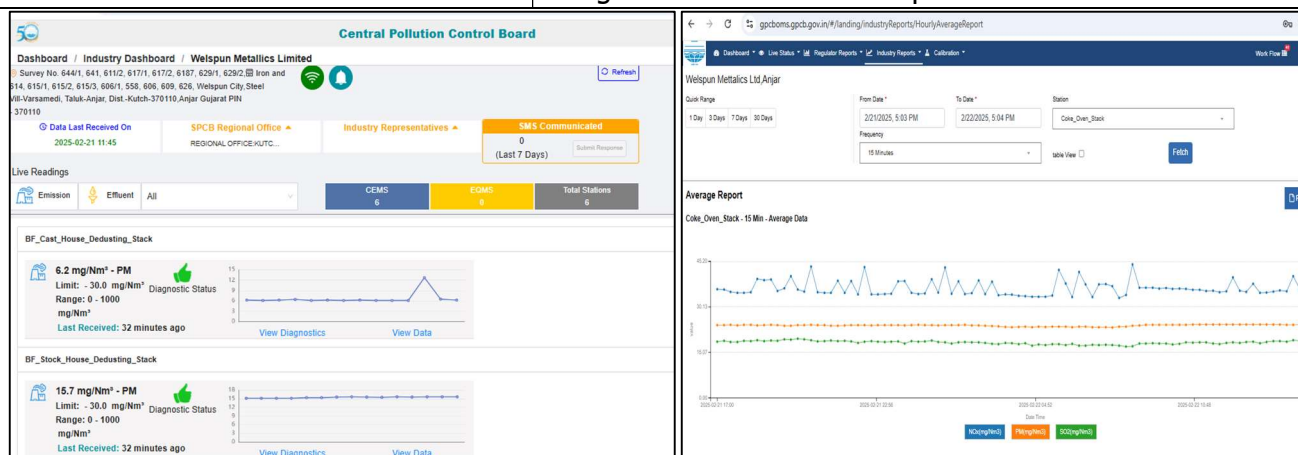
50

Central Pollution Control Board

Dashboard / Industry Dashboard / Welspun Metallics Limited

Survey No. 644/1, 641, 611/2, 617/1, 617/2, 6187, 629/1, 629/2, Iron and 614, 615/1, 615/2, 615/3, 606/1, 558, 606, 609, 626, Welspun City, Steel Vill-Varsamedi, Taluk-Anjar, Dist.-Kutch-370110,Anjar Gujarat PIN - 370110

Refresh

Data Last Received On
2025-02-21 11:45

SPCB Regional Office
REGIONAL OFFICE:KUTC...

Industry Representatives

SMS Communicated
0
(Last 7 Days)
Submit Response

Live Readings

Emission | Effluent | All

| CEMS | EQMS | Total Stations |
|---|---|---|
| 6 | 0 | 6 |

BF_Cast_House_Dedusting_Stack

6.2 mg/Nm³ - PM
Limit: - 30.0 mg/Nm³ Diagnostic Status
Range: 0 - 1000 mg/Nm³
Last Received: 32 minutes ago

15 12 9 6 3 0

View Diagnostics View Data

BF_Stock_House_Dedusting_Stack

15.7 mg/Nm³ - PM
Limit: - 30.0 mg/Nm³ Diagnostic Status
Range: 0 - 1000 mg/Nm³
Last Received: 32 minutes ago

18 15 12 9 6 3 0

View Diagnostics View Data

gpcboms.gpcb.gov.in/#/landing/industryReports/HourlyAverageReport

Dashboard Live Status Regulator Reports Industry Reports Calibration Work Flow

Welspun Mettalics Ltd,Anjar

Quick Range
1 Day 3 Days 7 Days 30 Days

From Date *
2/21/2025, 5:03 PM

To Date *
2/22/2025, 5:04 PM

Station
Coke_Oven_Stack

Frequency
15 Minutes

table View

Fetch

Average Report

Coke_Oven_Stack - 15 Min - Average Data

45.20
30.13
15.07
0.00

2025-02-21 17:00 2025-02-21 22:56 2025-02-22 04:52 2025-02-22 10:48

Date Time

NOx(mg/Nm3) PM(mg/Nm3) SO2(mg/Nm3)